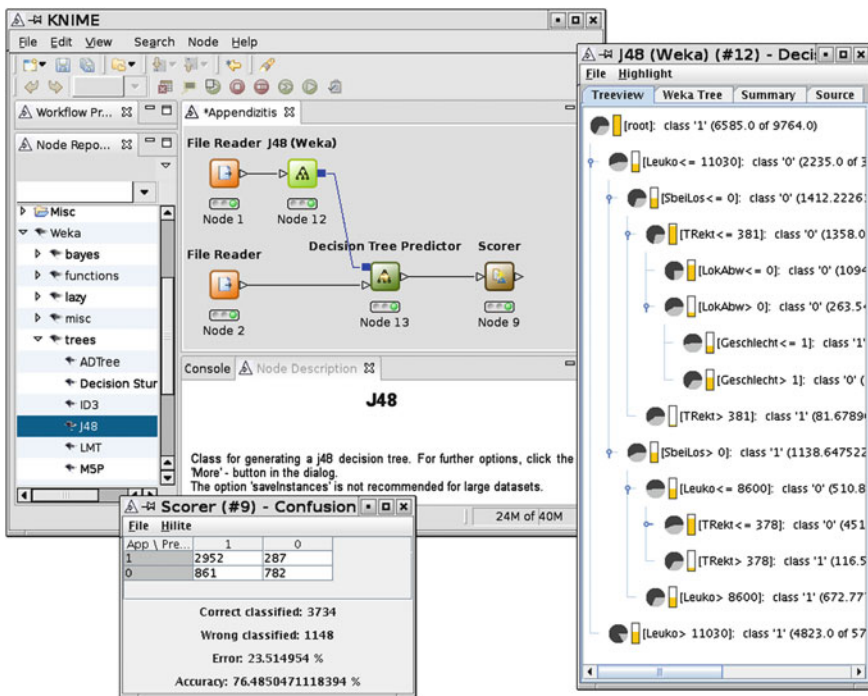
KNIME

File Edit View Search Node Help

Workflow Pr...

Node Repo...

Misc
Weka
bayes
functions
lazy
misc
trees
ADTree
Decision Stur
ID3
J48
LMT
M5P

*Appendizitis

File Reader
J48 (Weka)
Node 1
Node 12

File Reader
Node 2

Decision Tree Predictor
Node 13

Scorer
Node 9

Console
Node Description

J48

Class for generating a j48 decision tree. For further options, click the 'More' - button in the dialog.
The option 'saveInstances' is not recommended for large datasets.

24M of 40M

Scorer (#9) - Confusion

File Hilite

| App \ Pre... | 1 | 0 |
|---|---|---|
| 1 | 2952 | 287 |
| 0 | 861 | 782 |

Correct classified: 3734
Wrong classified: 1148
Error: 23.514954 %
Accuracy: 76.4850471118394 %

J48 (Weka) (#12) - Deci

File Highlight

Treeview
Weka Tree
Summary
Source

[root]: class '1' (6585.0 of 9764.0)
[Leuko<= 11030]: class '0' (2235.0 of 3
[SbeiLos<= 0]: class '0' (1412.2226
[TRekt<= 381]: class '0' (1358.0
[LokAbw<= 0]: class '0' (1094
[LokAbw> 0]: class '0' (263.5
[Geschlecht<= 1]: class '1'
[Geschlecht> 1]: class '0' (
[TRekt> 381]: class '1' (81.6789
[SbeiLos> 0]: class '1' (1138.647522
[Leuko<= 8600]: class '0' (510.8
[TRekt<= 378]: class '0' (451
[TRekt> 378]: class '1' (116.5
[Leuko> 8600]: class '1' (672.77
[Leuko> 11030]: class '1' (4823.0 of 57